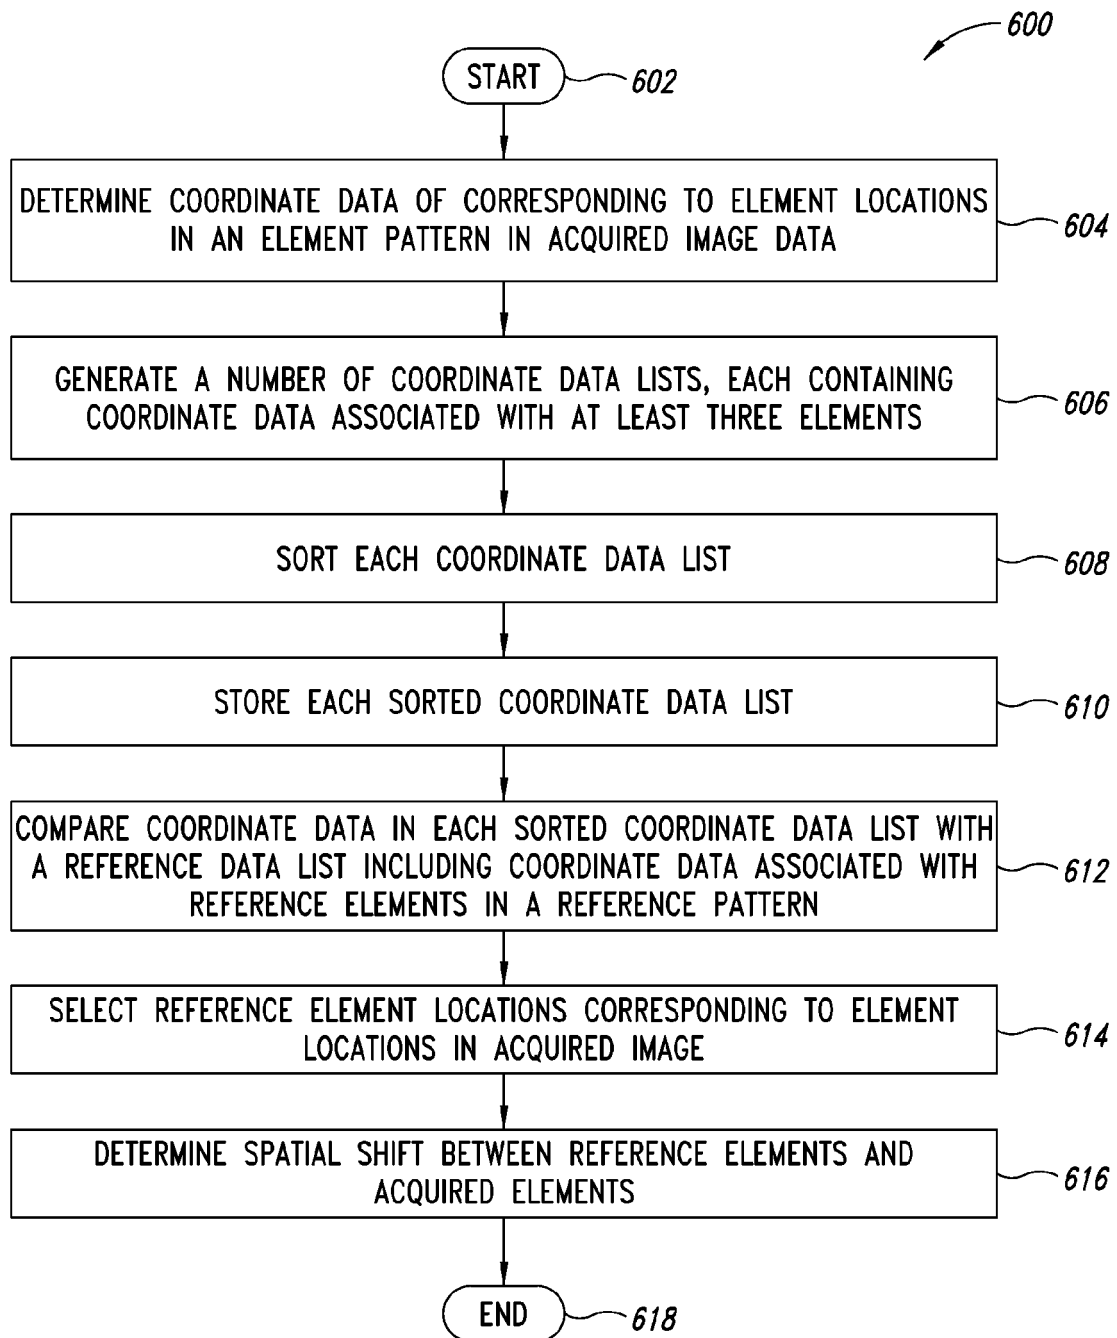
600

START 602

DETERMINE COORDINATE DATA OF CORRESPONDING TO ELEMENT LOCATIONS IN AN ELEMENT PATTERN IN ACQUIRED IMAGE DATA 604

GENERATE A NUMBER OF COORDINATE DATA LISTS, EACH CONTAINING COORDINATE DATA ASSOCIATED WITH AT LEAST THREE ELEMENTS 606

SORT EACH COORDINATE DATA LIST 608

STORE EACH SORTED COORDINATE DATA LIST 610

COMPARE COORDINATE DATA IN EACH SORTED COORDINATE DATA LIST WITH A REFERENCE DATA LIST INCLUDING COORDINATE DATA ASSOCIATED WITH REFERENCE ELEMENTS IN A REFERENCE PATTERN 612

SELECT REFERENCE ELEMENT LOCATIONS CORRESPONDING TO ELEMENT LOCATIONS IN ACQUIRED IMAGE 614

DETERMINE SPATIAL SHIFT BETWEEN REFERENCE ELEMENTS AND ACQUIRED ELEMENTS 616

END 618